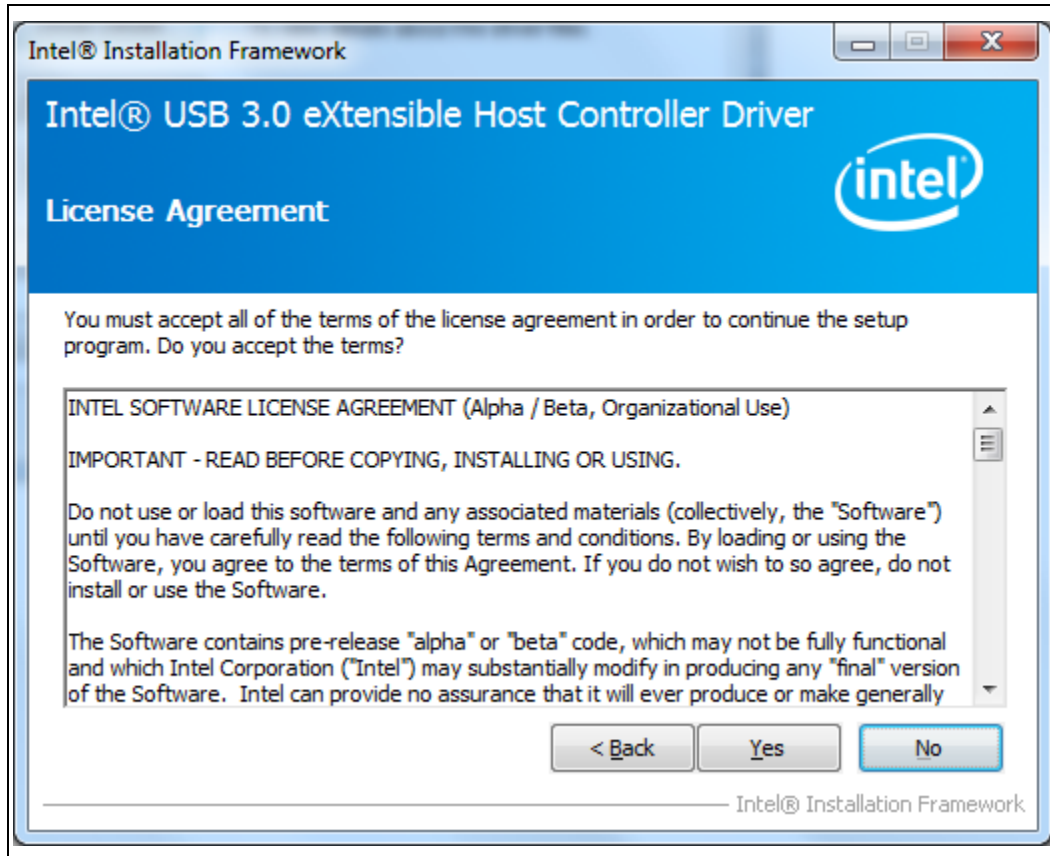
Intel® Installation Framework

Intel® USB 3.0 eXtensible Host Controller Driver

License Agreement

intel

You must accept all of the terms of the license agreement in order to continue the setup program. Do you accept the terms?

INTEL SOFTWARE LICENSE AGREEMENT (Alpha / Beta, Organizational Use)

IMPORTANT - READ BEFORE COPYING, INSTALLING OR USING.

Do not use or load this software and any associated materials (collectively, the "Software") until you have carefully read the following terms and conditions. By loading or using the Software, you agree to the terms of this Agreement. If you do not wish to so agree, do not install or use the Software.

The Software contains pre-release "alpha" or "beta" code, which may not be fully functional and which Intel Corporation ("Intel") may substantially modify in producing any "final" version of the Software. Intel can provide no assurance that it will ever produce or make generally

< Back

Yes

No

Intel® Installation Framework